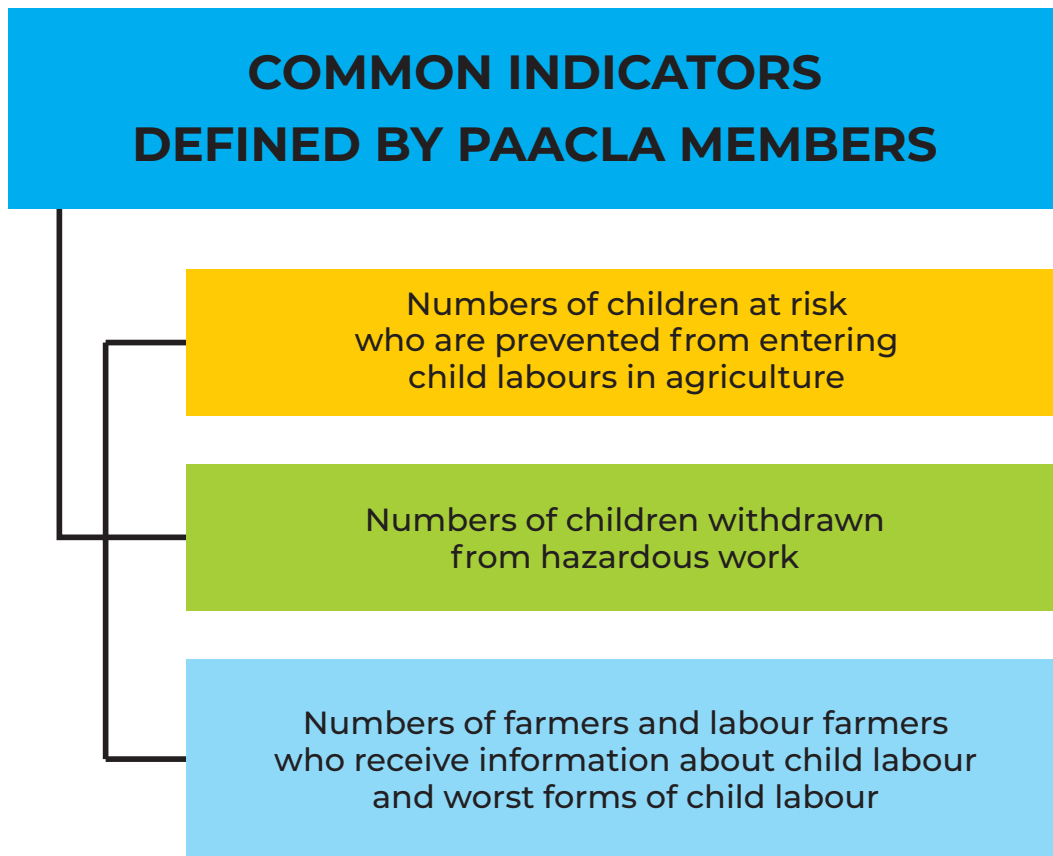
COMMON INDICATORS DEFINED BY PAACLA MEMBERS

Numbers of children at risk who are prevented from entering child labours in agriculture

Numbers of children withdrawn from hazardous work

Numbers of farmers and labour farmers who receive information about child labour and worst forms of child labour